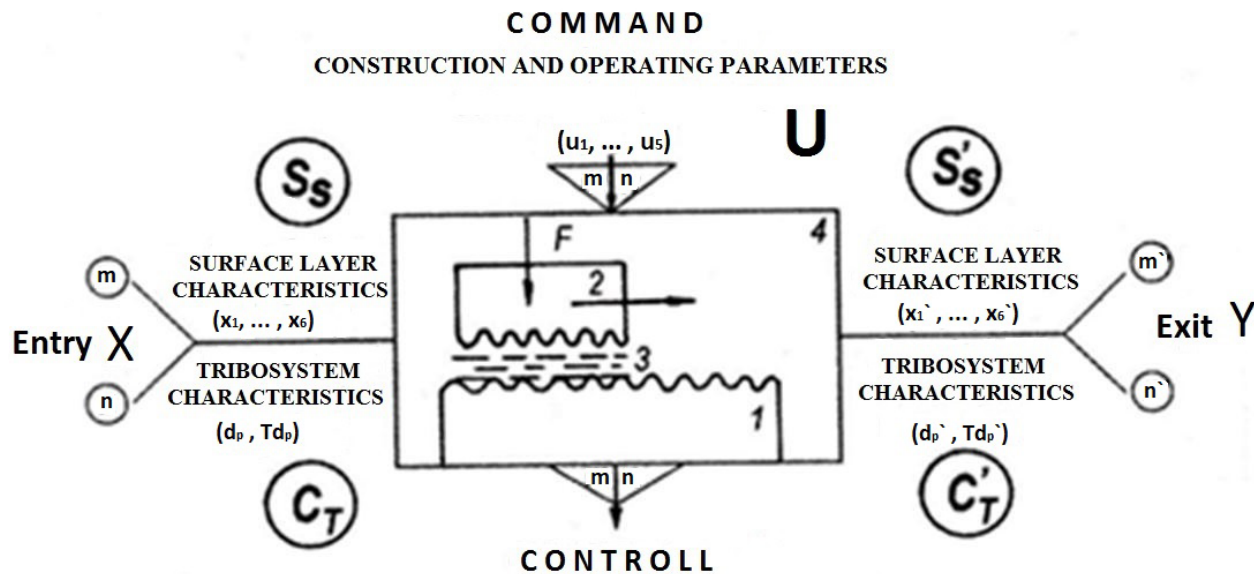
COMMAND
CONSTRUCTION AND OPERATING PARAMETERS

$(u_1, \dots, u_5)$
U
m n

$S_S$

$S'_S$

SURFACE LAYER CHARACTERISTICS
$(x_1, \dots, x_6)$

F
4
2
3
1

SURFACE LAYER CHARACTERISTICS
$(x_1`, \dots, x_6`)$

m
Entry X
n

m`
Exit Y
n`

TRIBOSYSTEM CHARACTERISTICS
$(d_p, Td_p)$

TRIBOSYSTEM CHARACTERISTICS
$(d_p`, Td_p`)$

m n

$C_T$

$C'_T$

CONTROLL